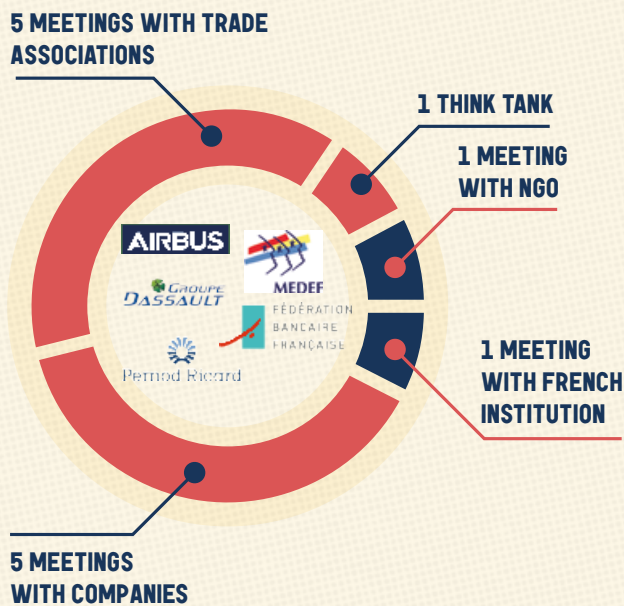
5 MEETINGS WITH TRADE ASSOCIATIONS

1 THINK TANK

1 MEETING WITH NGO

1 MEETING WITH FRENCH INSTITUTION

5 MEETINGS WITH COMPANIES

AIRBUS

MEDEF

GROUPE DASSAULT

FÉDÉRATION BANCAIRE FRANÇAISE

Pernod Ricard